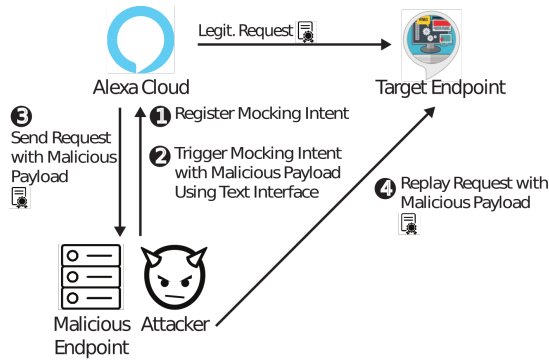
Legit. Request

Alexa Cloud

Target Endpoint

❶ Register Mocking Intent

❷ Trigger Mocking Intent with Malicious Payload Using Text Interface

❸ Send Request with Malicious Payload

❹ Replay Request with Malicious Payload

Malicious Endpoint

Attacker